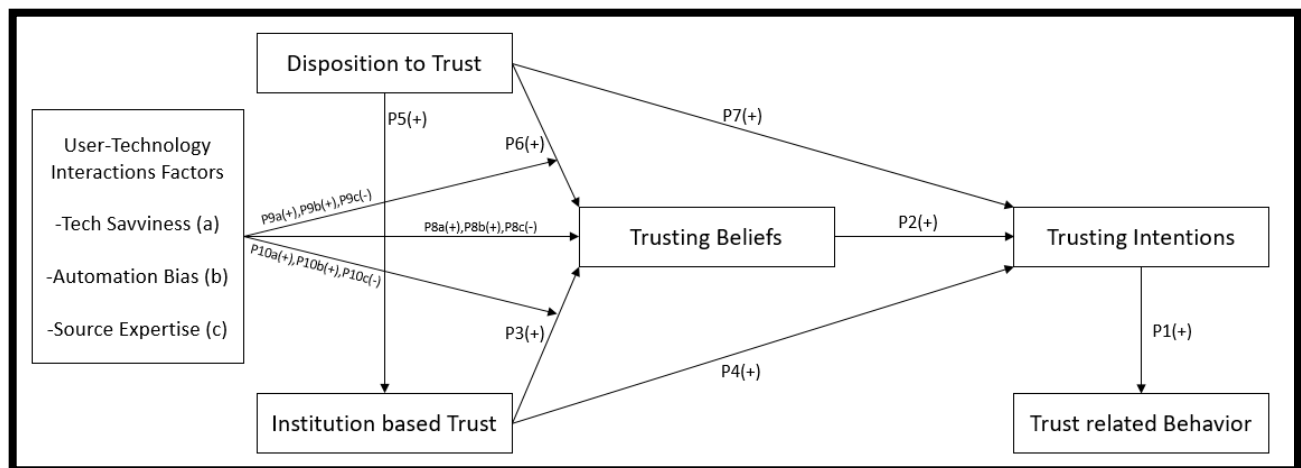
Disposition to Trust

P5(+)

P7(+)

P6(+)

User-Technology Interactions Factors

-Tech Savviness (a)

-Automation Bias (b)

-Source Expertise (c)

P9a(+),P9b(+),P9c(-)

P8a(+),P8b(+),P8c(-)

P10a(+),P10b(+),P10c(-)

Trusting Beliefs

P2(+)

Trusting Intentions

P3(+)

P4(+)

P1(+)

Institution based Trust

Trust related Behavior